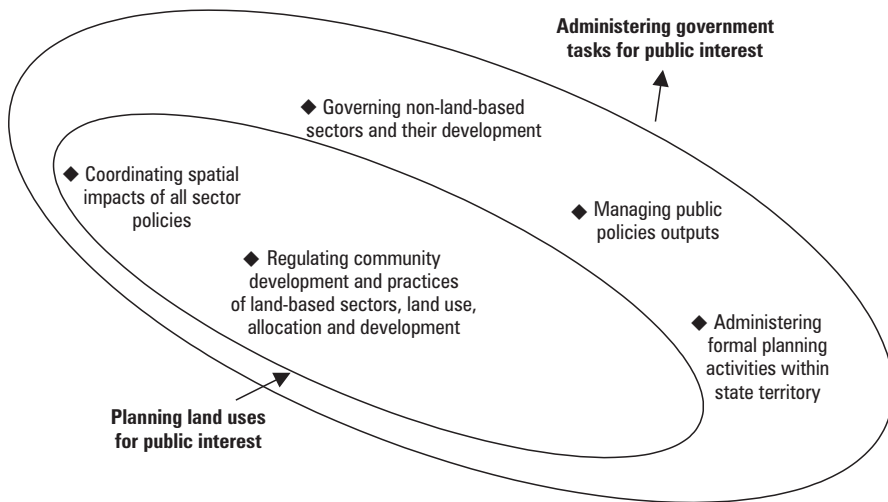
**Administering government tasks for public interest**

◆ Governing non-land-based sectors and their development

◆ Coordinating spatial impacts of all sector policies

◆ Managing public policies outputs

◆ Regulating community development and practices of land-based sectors, land use, allocation and development

◆ Administering formal planning activities within state territory

**Planning land uses for public interest**